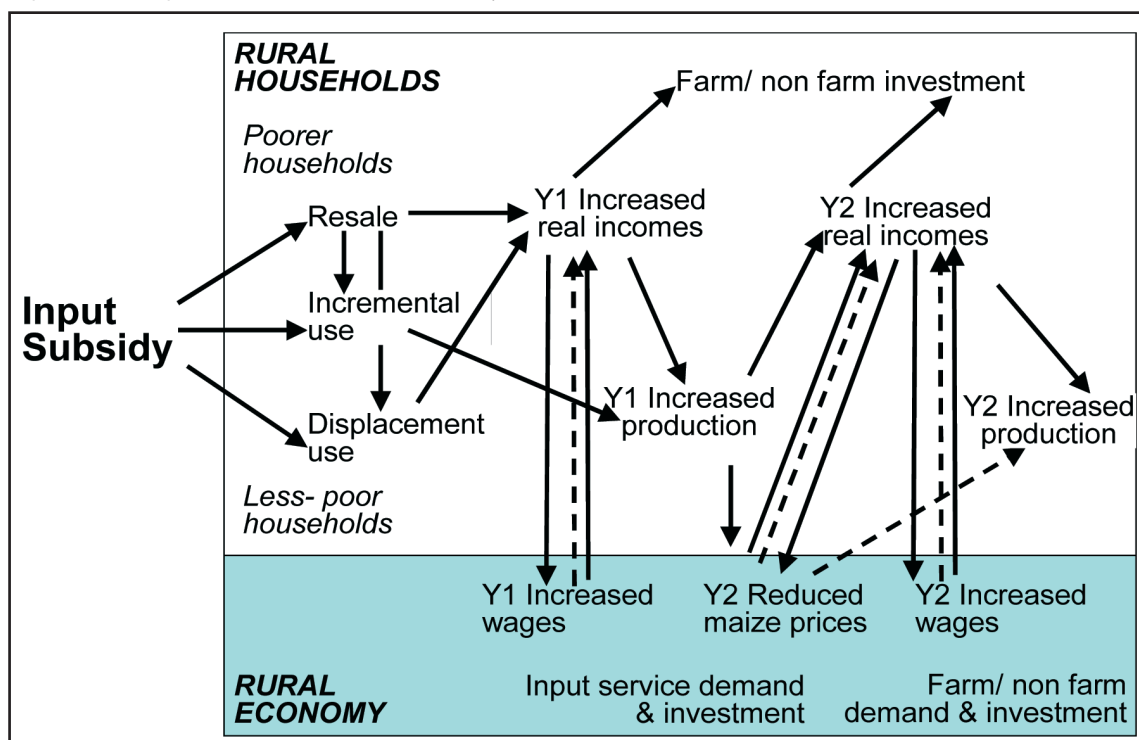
RURAL HOUSEHOLDS

Poorer households

Input Subsidy

Resale

Incremental use

Displacement use

Less- poor households

Farm/ non farm investment

Y1 Increased real incomes

Y1 Increased production

Y2 Increased real incomes

Y2 Increased production

Y1 Increased wages

Y2 Reduced maize prices

Y2 Increased wages

RURAL ECONOMY

Input service demand & investment

Farm/ non farm demand & investment